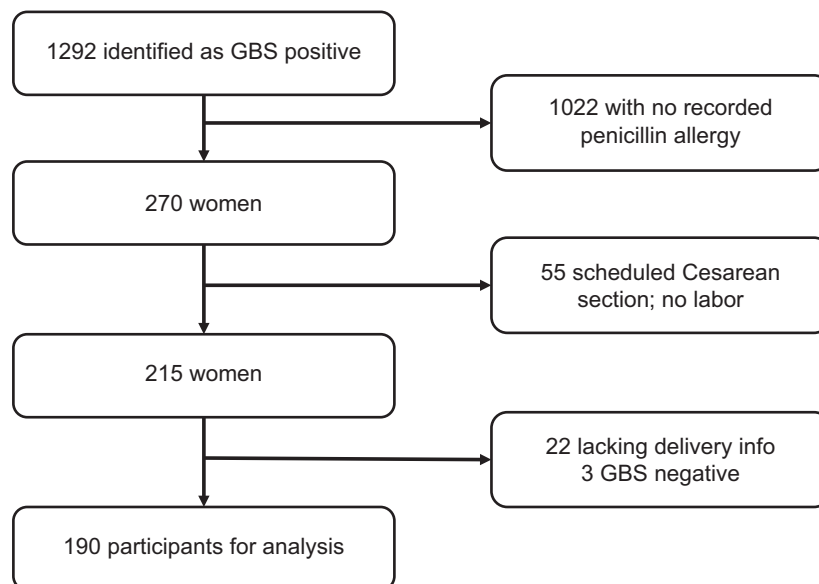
1292 identified as GBS positive

1022 with no recorded penicillin allergy

270 women

55 scheduled Cesarean section; no labor

215 women

22 lacking delivery info
3 GBS negative

190 participants for analysis